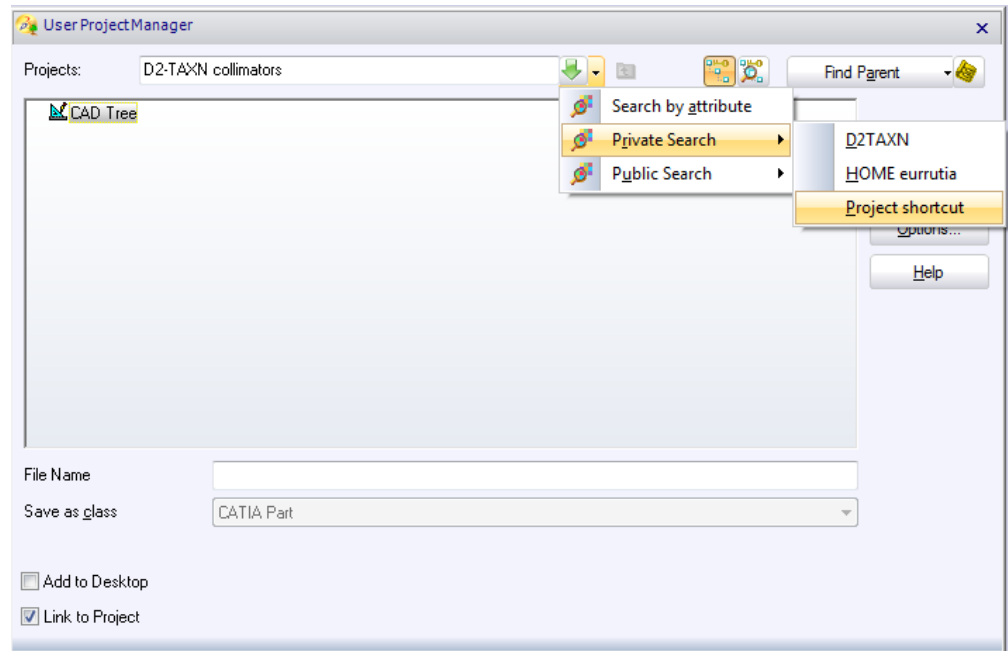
User Project Manager

×

Projects: D2-TAXN collimators

Find Parent

CAD Tree

Search by attribute

Private Search

Public Search

D2TAXN

HOME eurrutia

Project shortcut

Options...

Help

File Name

Save as class

CATIA Part

Add to Desktop

Link to Project